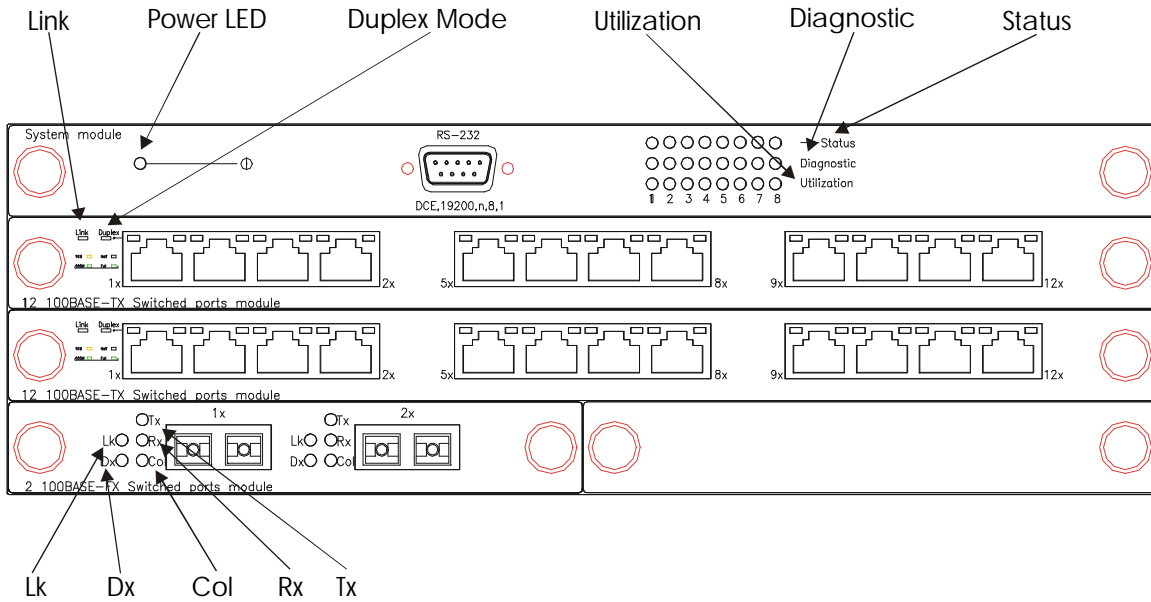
Link
Power LED
Duplex Mode
Utilization
Diagnostic
Status

System module
RS-232
DCE,19200,n,8,1
Status
Diagnostic
Utilization
1 2 3 4 5 6 7 8

Link Duplex
1x 2x 5x 8x 9x 12x
12 100BASE-TX Switched ports module

Link Duplex
1x 2x 5x 8x 9x 12x
12 100BASE-TX Switched ports module

Tx 1x
Lk Rx
Dx Col
Tx 2x
Lk Rx
Dx Col
2 100BASE-FX Switched ports module

Lk
Dx
Col
Rx
Tx